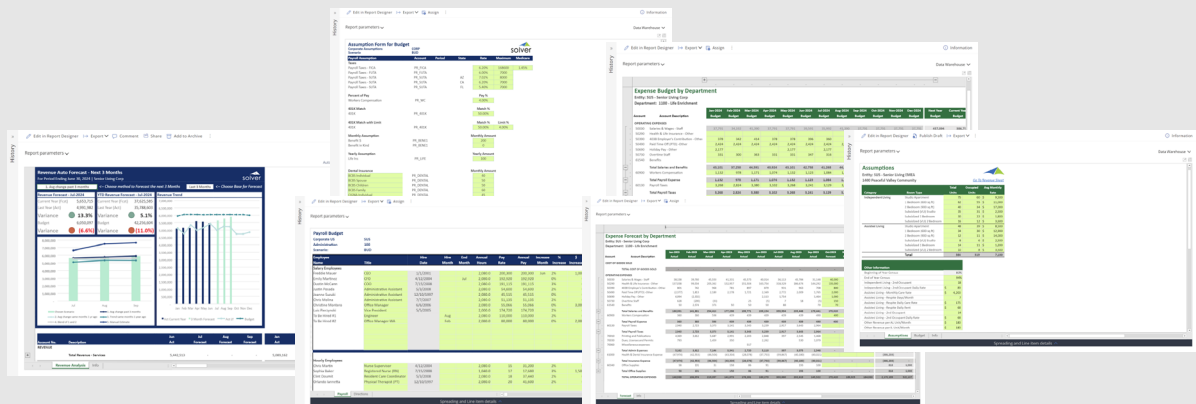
History

Edit in Report Designer | Export | Comment | Share | Add to Archive

Report parameters

Revenue Auto Forecast - Next 3 Months

solver

Revenue Forecast - Jul 2024

YTD Revenue Forecast - Jul 2024

Revenue Trend

Variance 13.3%

Variance 5.1%

Variance (6.6%)

Variance (11.0%)

Total Revenue - Services

Revenue Analysis

Edit in Report Designer | Export | Assign

Information

Report parameters

Assumption Form for Budget

solver

Payroll Assumption

Payroll Taxes - FICA

Payroll Taxes - SUTA

Percent of Pay

Workers Compensation

401k Match

Monthly Assumption

Yearly Amount

Dental Insurance

Edit in Report Designer | Export | Assign

Information

Report parameters

Data Warehouse

Expense Budget by Department

Entity: 515 - Senior Living Corp

Department: 1100 - Life Enrichment

Total Salaries and Benefits

Total Payroll Expense

Total Payroll Taxes

History

Edit in Report Designer | Export | Assign

Report parameters

Payroll Budget

Corporate Ch

Administration

Scenario

Salary Employees

Hourly Employees

Payroll | Position

Spreading and Line item details

History

Edit in Report Designer | Export | Assign

Report parameters

Expense Forecast by Department

Entity: 515 - Senior Living Corp

Department: 1100 - Life Enrichment

Forecast

Spreading and Line item details

Edit in Report Designer | Export | Publish Draft | Information

Report parameters

Data Warehouse

Assumptions

Entity: 515 - Senior Living 70004

Go To Revenue Report

Independent Living

Assisted Living

Total

Other Information

Assumptions | Budget | Info

Spreading and Line item details